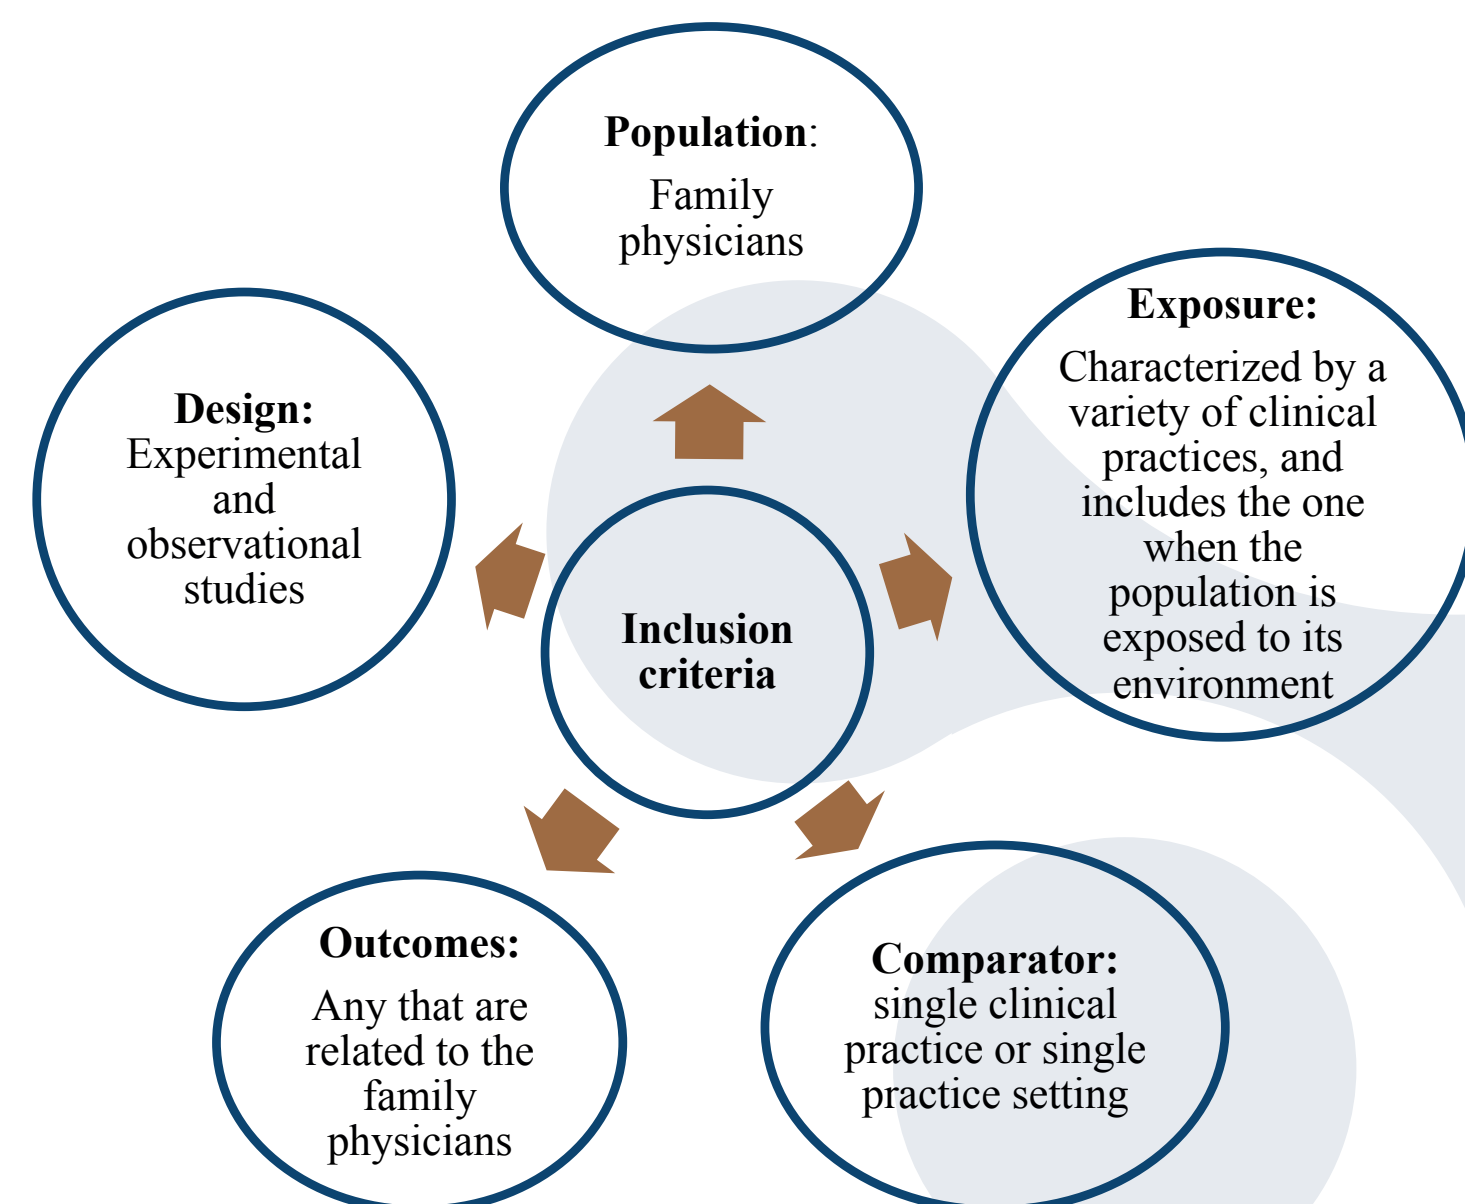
Population:
Family physicians

Design:
Experimental and observational studies

Inclusion criteria

Exposure:
Characterized by a variety of clinical practices, and includes the one when the population is exposed to its environment

Outcomes:
Any that are related to the family physicians

Comparator:
single clinical practice or single practice setting